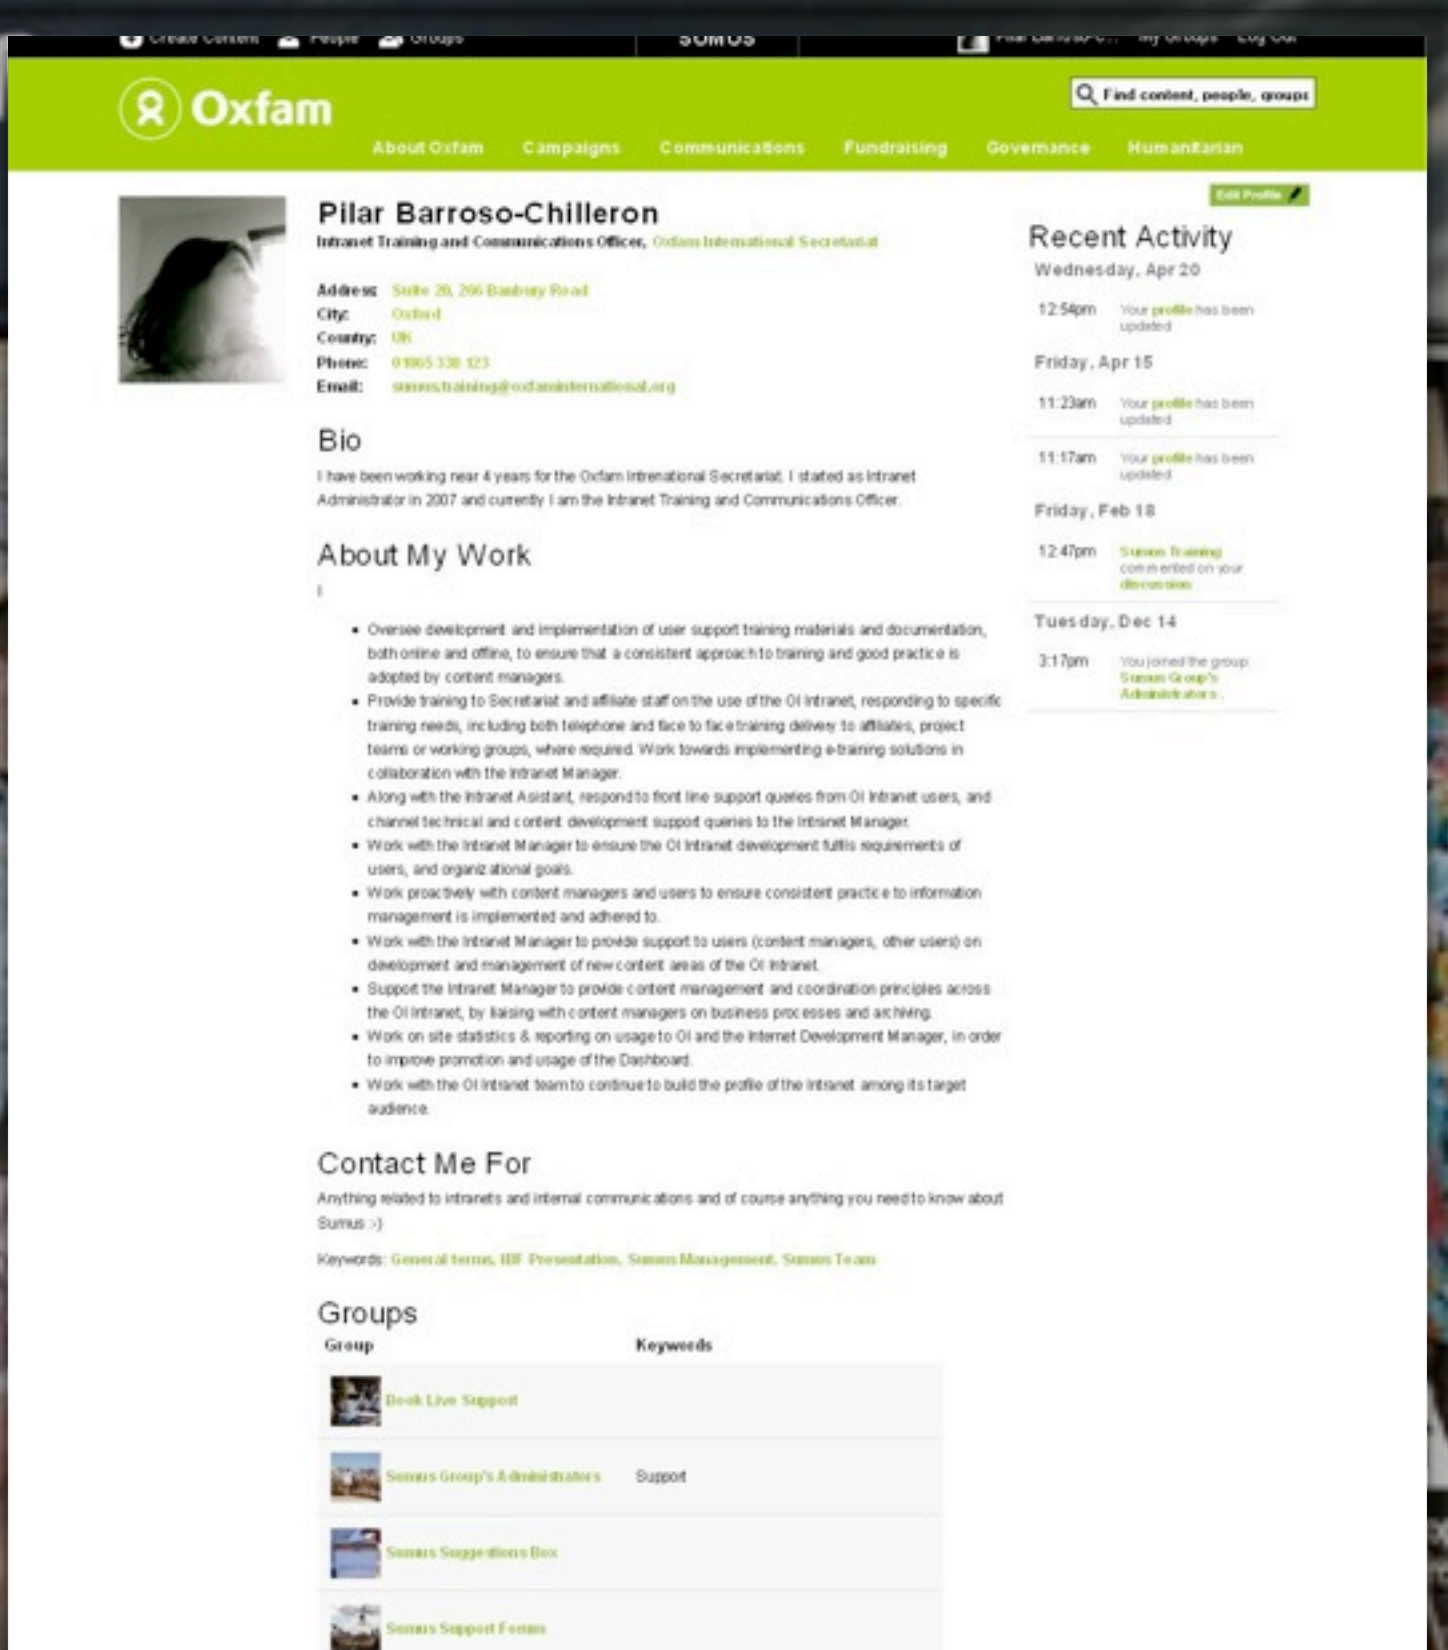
Create Content People Groups SUMUS Pilar Barroso-C... My Groups Log Out

Oxfam

Find content, people, groups

About Oxfam Campaigns Communications Fundraising Governance Humanitarian

Edit Profile

Pilar Barroso-Chilleron
Intranet Training and Communications Officer, Oxfam International Secretariat

Address: Suite 20, 266 Banbury Road
City: Oxford
Country: UK
Phone: 01865 339 123
Email: sumus.training@oxfaminternational.org

Bio
I have been working near 4 years for the Oxfam Intrenational Secretariat. I started as Intranet Administrator in 2007 and currently I am the Intranet Training and Communications Officer.

About My Work
I

- Oversee development and implementation of user support training materials and documentation, both online and offline, to ensure that a consistent approach to training and good practice is adopted by content managers.
- Provide training to Secretariat and affiliate staff on the use of the OI Intranet, responding to specific training needs, including both telephone and face to face training delivery to affiliates, project teams or working groups, where required. Work towards implementing e-training solutions in collaboration with the Intranet Manager.
- Along with the Intranet Asistant, respond to front line support queries from OI Intranet users, and channel technical and content development support queries to the Intranet Manager.
- Work with the Intranet Manager to ensure the OI Intranet development fulfils requirements of users, and organizational goals.
- Work proactively with content managers and users to ensure consistent practice to information management is implemented and adhered to.
- Work with the Intranet Manager to provide support to users (content managers, other users) on development and management of new content areas of the OI Intranet.
- Support the Intranet Manager to provide content management and coordination principles across the OI Intranet, by liaising with content managers on business processes and archiving.
- Work on site statistics & reporting on usage to OI and the Internet Development Manager, in order to improve promotion and usage of the Dashboard.
- Work with the OI Intranet team to continue to build the profile of the Intranet among its target audience.

Contact Me For
Anything related to intranets and internal communications and of course anything you need to know about Sumus :)

Keywords: General terms, IIF Presentation, Sumus Management, Sumus Team

Groups
| Group | Keywords |
|---|---|
| Book Live Support | |
| Sumus Group's Administrators | Support |
| Sumus Suggestions Box | |
| Sumus Support Forum | |

Recent Activity
Wednesday, Apr 20
12:54pm Your profile has been updated
Friday, Apr 15
11:23am Your profile has been updated
11:17am Your profile has been updated
Friday, Feb 18
12:47pm Sumus Training commented on your discussion
Tuesday, Dec 14
3:17pm You joined the group Sumus Group's Administrators.